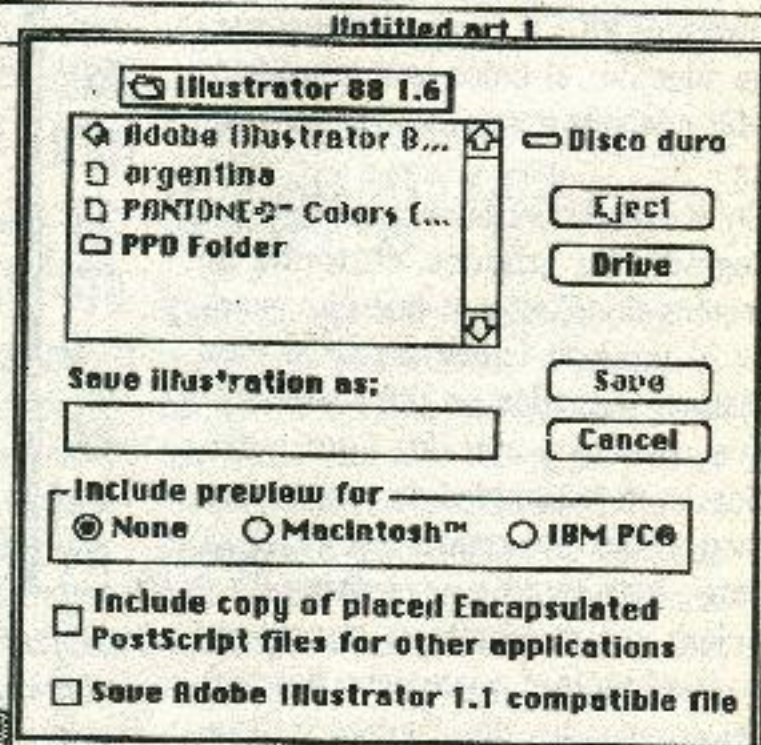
Untitled art 1

Illustrator 88 1.6

Adobe Illustrator 8...
argentina
PANTONE®™ Colors (...
PPD Folder

Disco duro

Eject

Drive

Save illustration as:

Save

Cancel

Include preview for
None
Macintosh™
IBM PC®

Include copy of placed Encapsulated PostScript files for other applications

Save Adobe Illustrator 1.1 compatible file